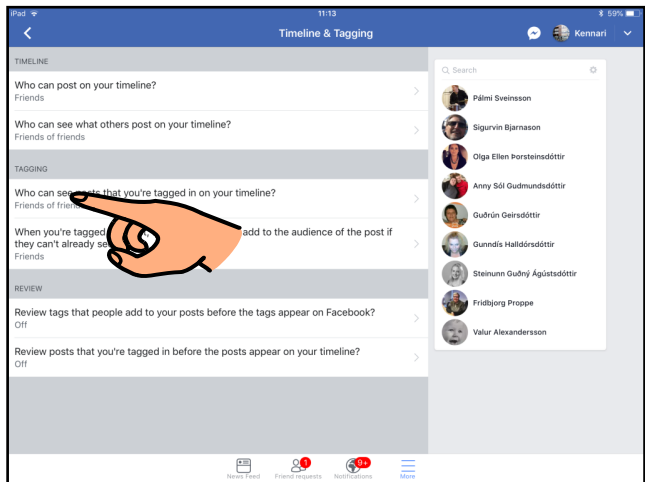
iPad 11:13 59%

Timeline & Tagging

Kennari

TIMELINE

Who can post on your timeline?
Friends

Who can see what others post on your timeline?
Friends of friends

TAGGING

Who can see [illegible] that you're tagged in on your timeline?
Friends of friend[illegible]

When you're tagged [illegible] add to the audience of the post if they can't already se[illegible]
Friends

REVIEW

Review tags that people add to your posts before the tags appear on Facebook?
Off

Review posts that you're tagged in before the posts appear on your timeline?
Off

Search

Pálmi Sveinsson
Sigurvin Bjarnason
Olga Ellen Þorsteinsdóttir
Anny Sól Gudmundsdóttir
Guðrún Geirsdóttir
Gunndís Halldórsdóttir
Steinunn Guðný Ágústsdóttir
Fridbjorg Proppe
Valur Alexandersson

News Feed
1
Friend requests
9+
Notifications
More